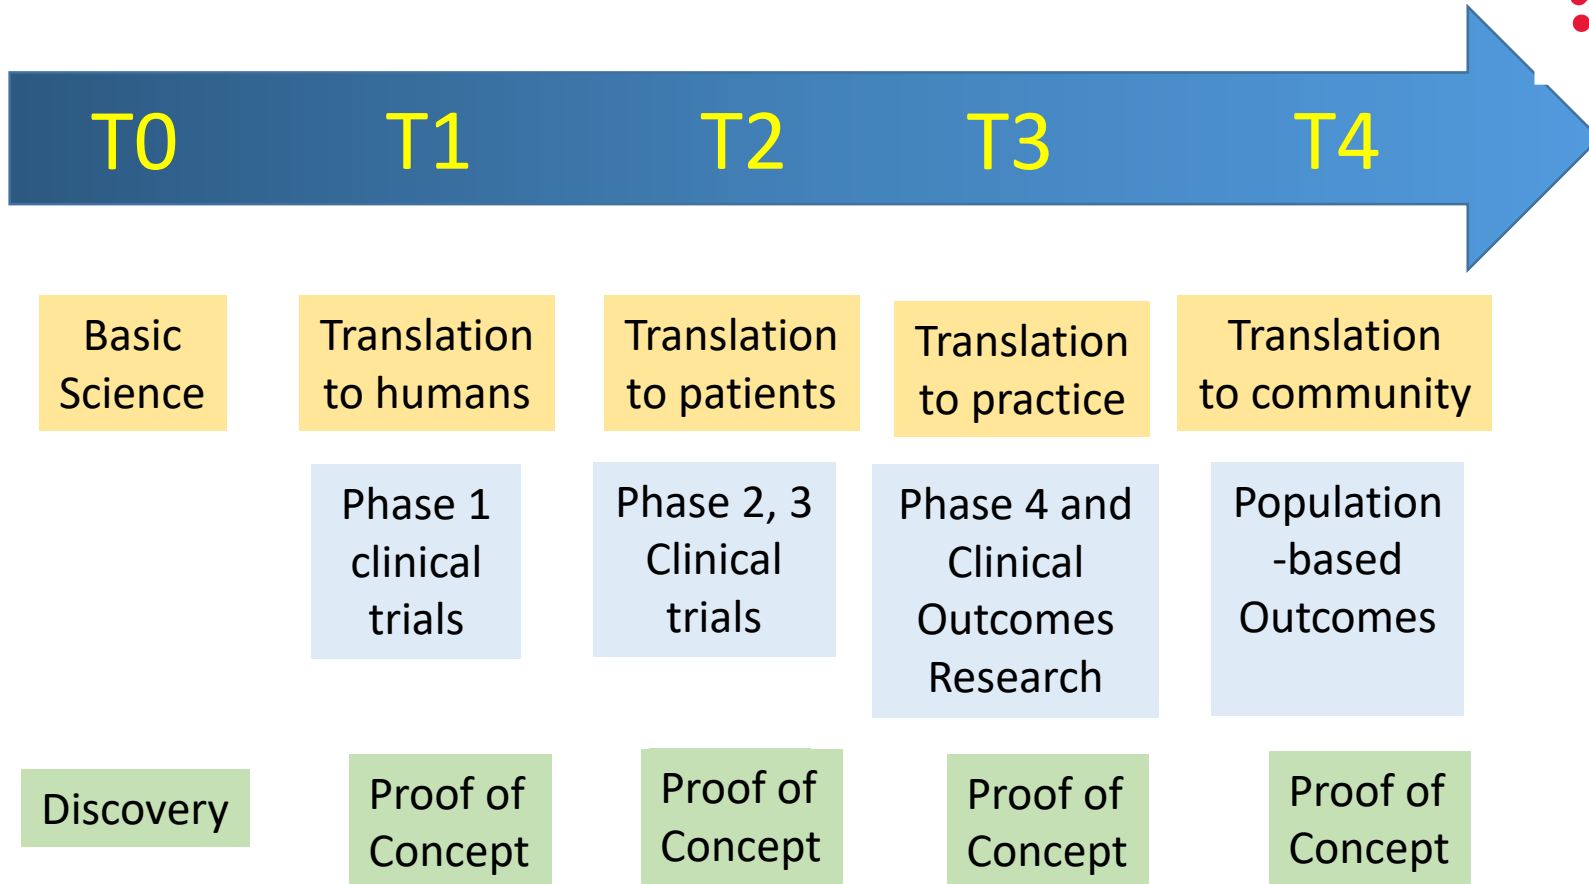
T0 T1 T2 T3 T4

Basic Science

Translation to humans

Translation to patients

Translation to practice

Translation to community

Phase 1 clinical trials

Phase 2, 3 Clinical trials

Phase 4 and Clinical Outcomes Research

Population -based Outcomes

Discovery

Proof of Concept

Proof of Concept

Proof of Concept

Proof of Concept